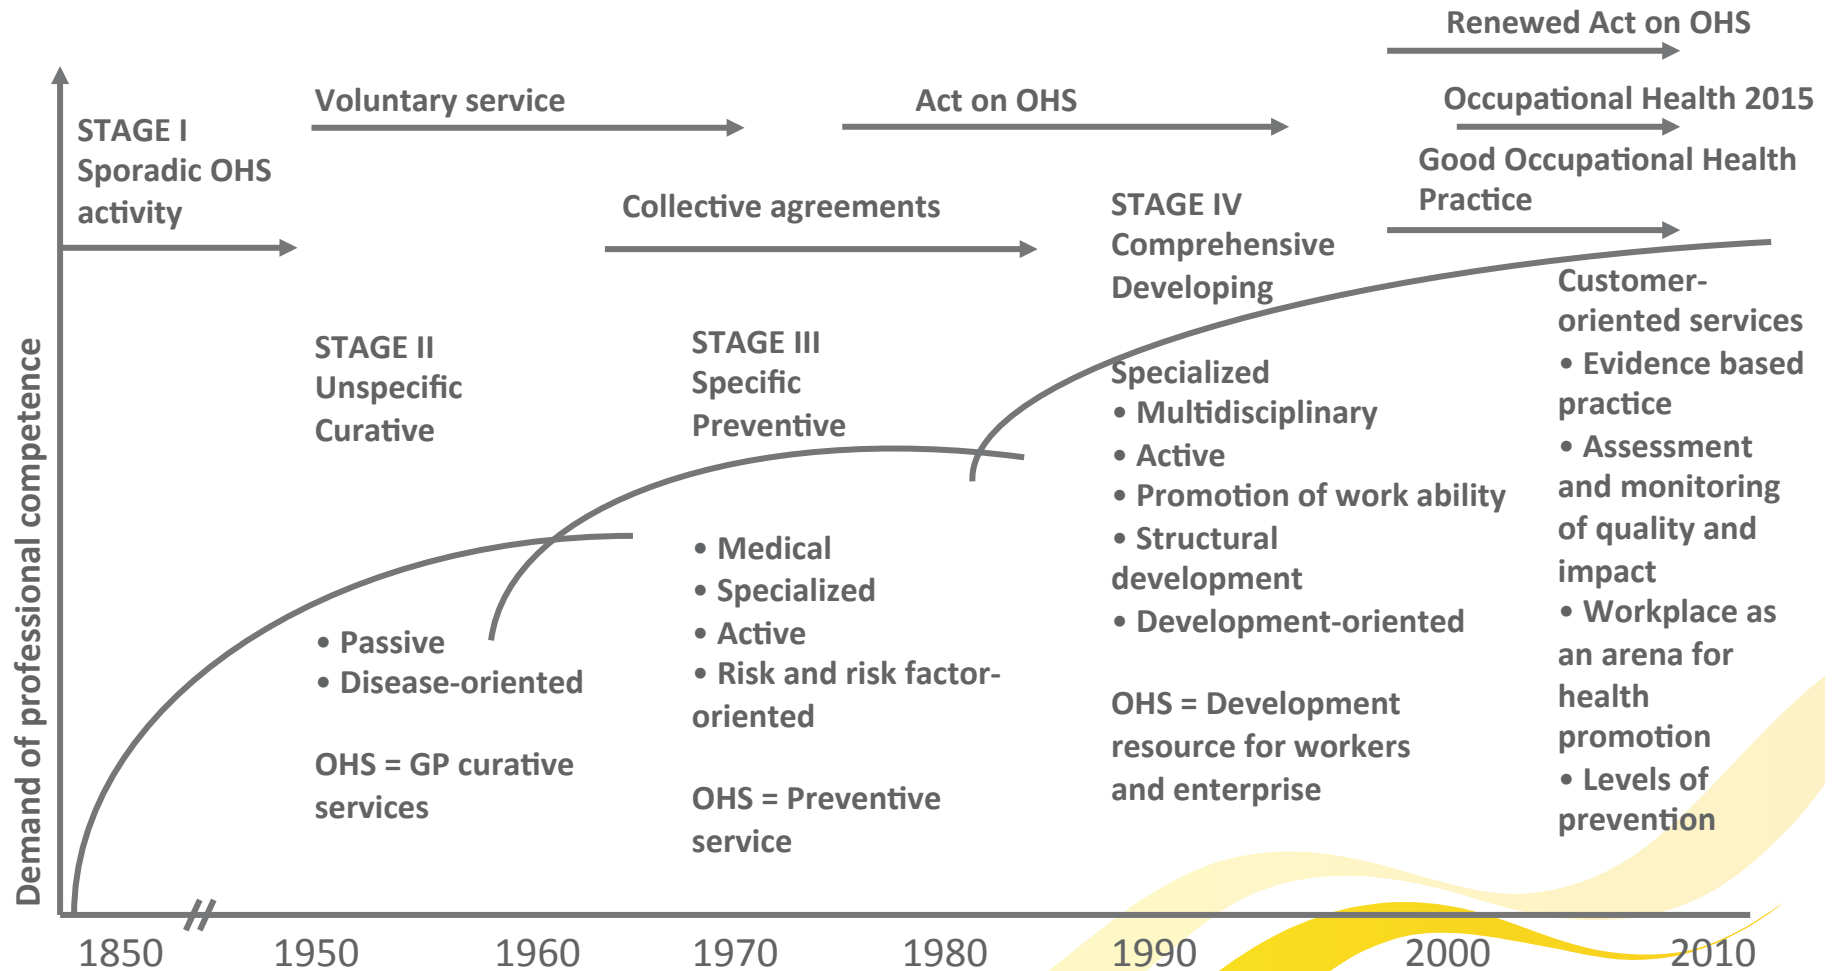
Renewed Act on OHS

Voluntary service

Act on OHS

Occupational Health 2015

STAGE I
Sporadic OHS activity

Good Occupational Health Practice

Collective agreements

STAGE IV
Comprehensive
Developing

Customer-oriented services
• Evidence based practice
• Assessment and monitoring of quality and impact
• Workplace as an arena for health promotion
• Levels of prevention

STAGE II
Unspecific
Curative

STAGE III
Specific
Preventive

Specialized
• Multidisciplinary
• Active
• Promotion of work ability
• Structural development
• Development-oriented

OHS = Development resource for workers and enterprise

• Medical
• Specialized
• Active
• Risk and risk factor-oriented

OHS = Preventive service

• Passive
• Disease-oriented

OHS = GP curative services

Demand of professional competence

1850 1950 1960 1970 1980 1990 2000 2010